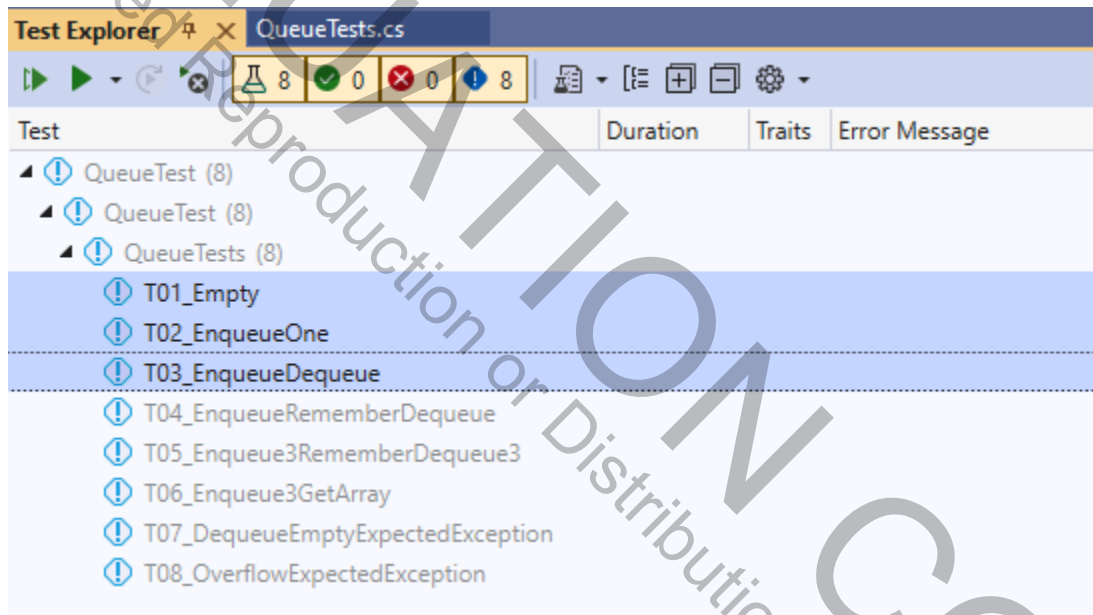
Test Explorer ✕ QueueTests.cs

8 0 0 8

| Test | Duration | Traits | Error Message |
|---|---|---|---|
| QueueTest (8) | | | |
| QueueTest (8) | | | |
| QueueTests (8) | | | |
| T01_Empty | | | |
| T02_EnqueueOne | | | |
| T03_EnqueueDequeue | | | |
| T04_EnqueueRememberDequeue | | | |
| T05_Enqueue3RememberDequeue3 | | | |
| T06_Enqueue3GetArray | | | |
| T07_DequeueEmptyExpectedException | | | |
| T08_OverflowExpectedException | | | |

EVALUATION CO
ed Reproduction or Distributio